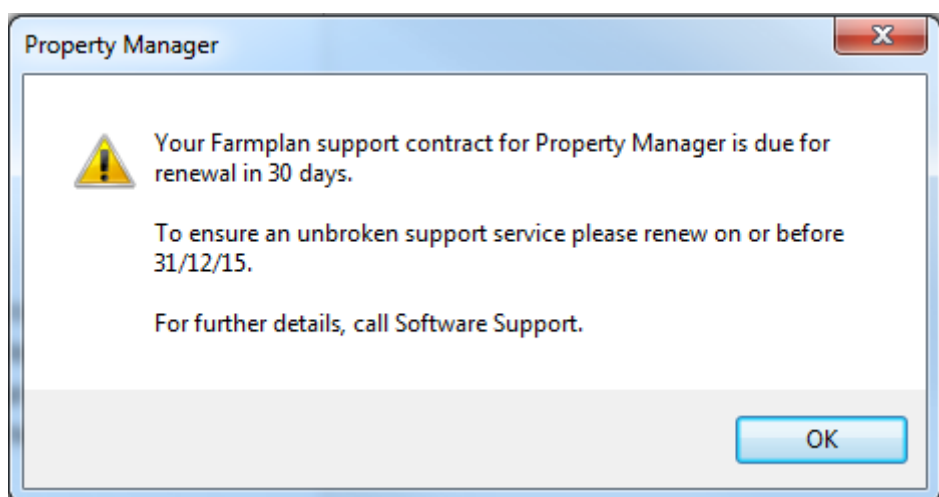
Property Manager

Your Farmplan support contract for Property Manager is due for renewal in 30 days.

To ensure an unbroken support service please renew on or before 31/12/15.

For further details, call Software Support.

OK